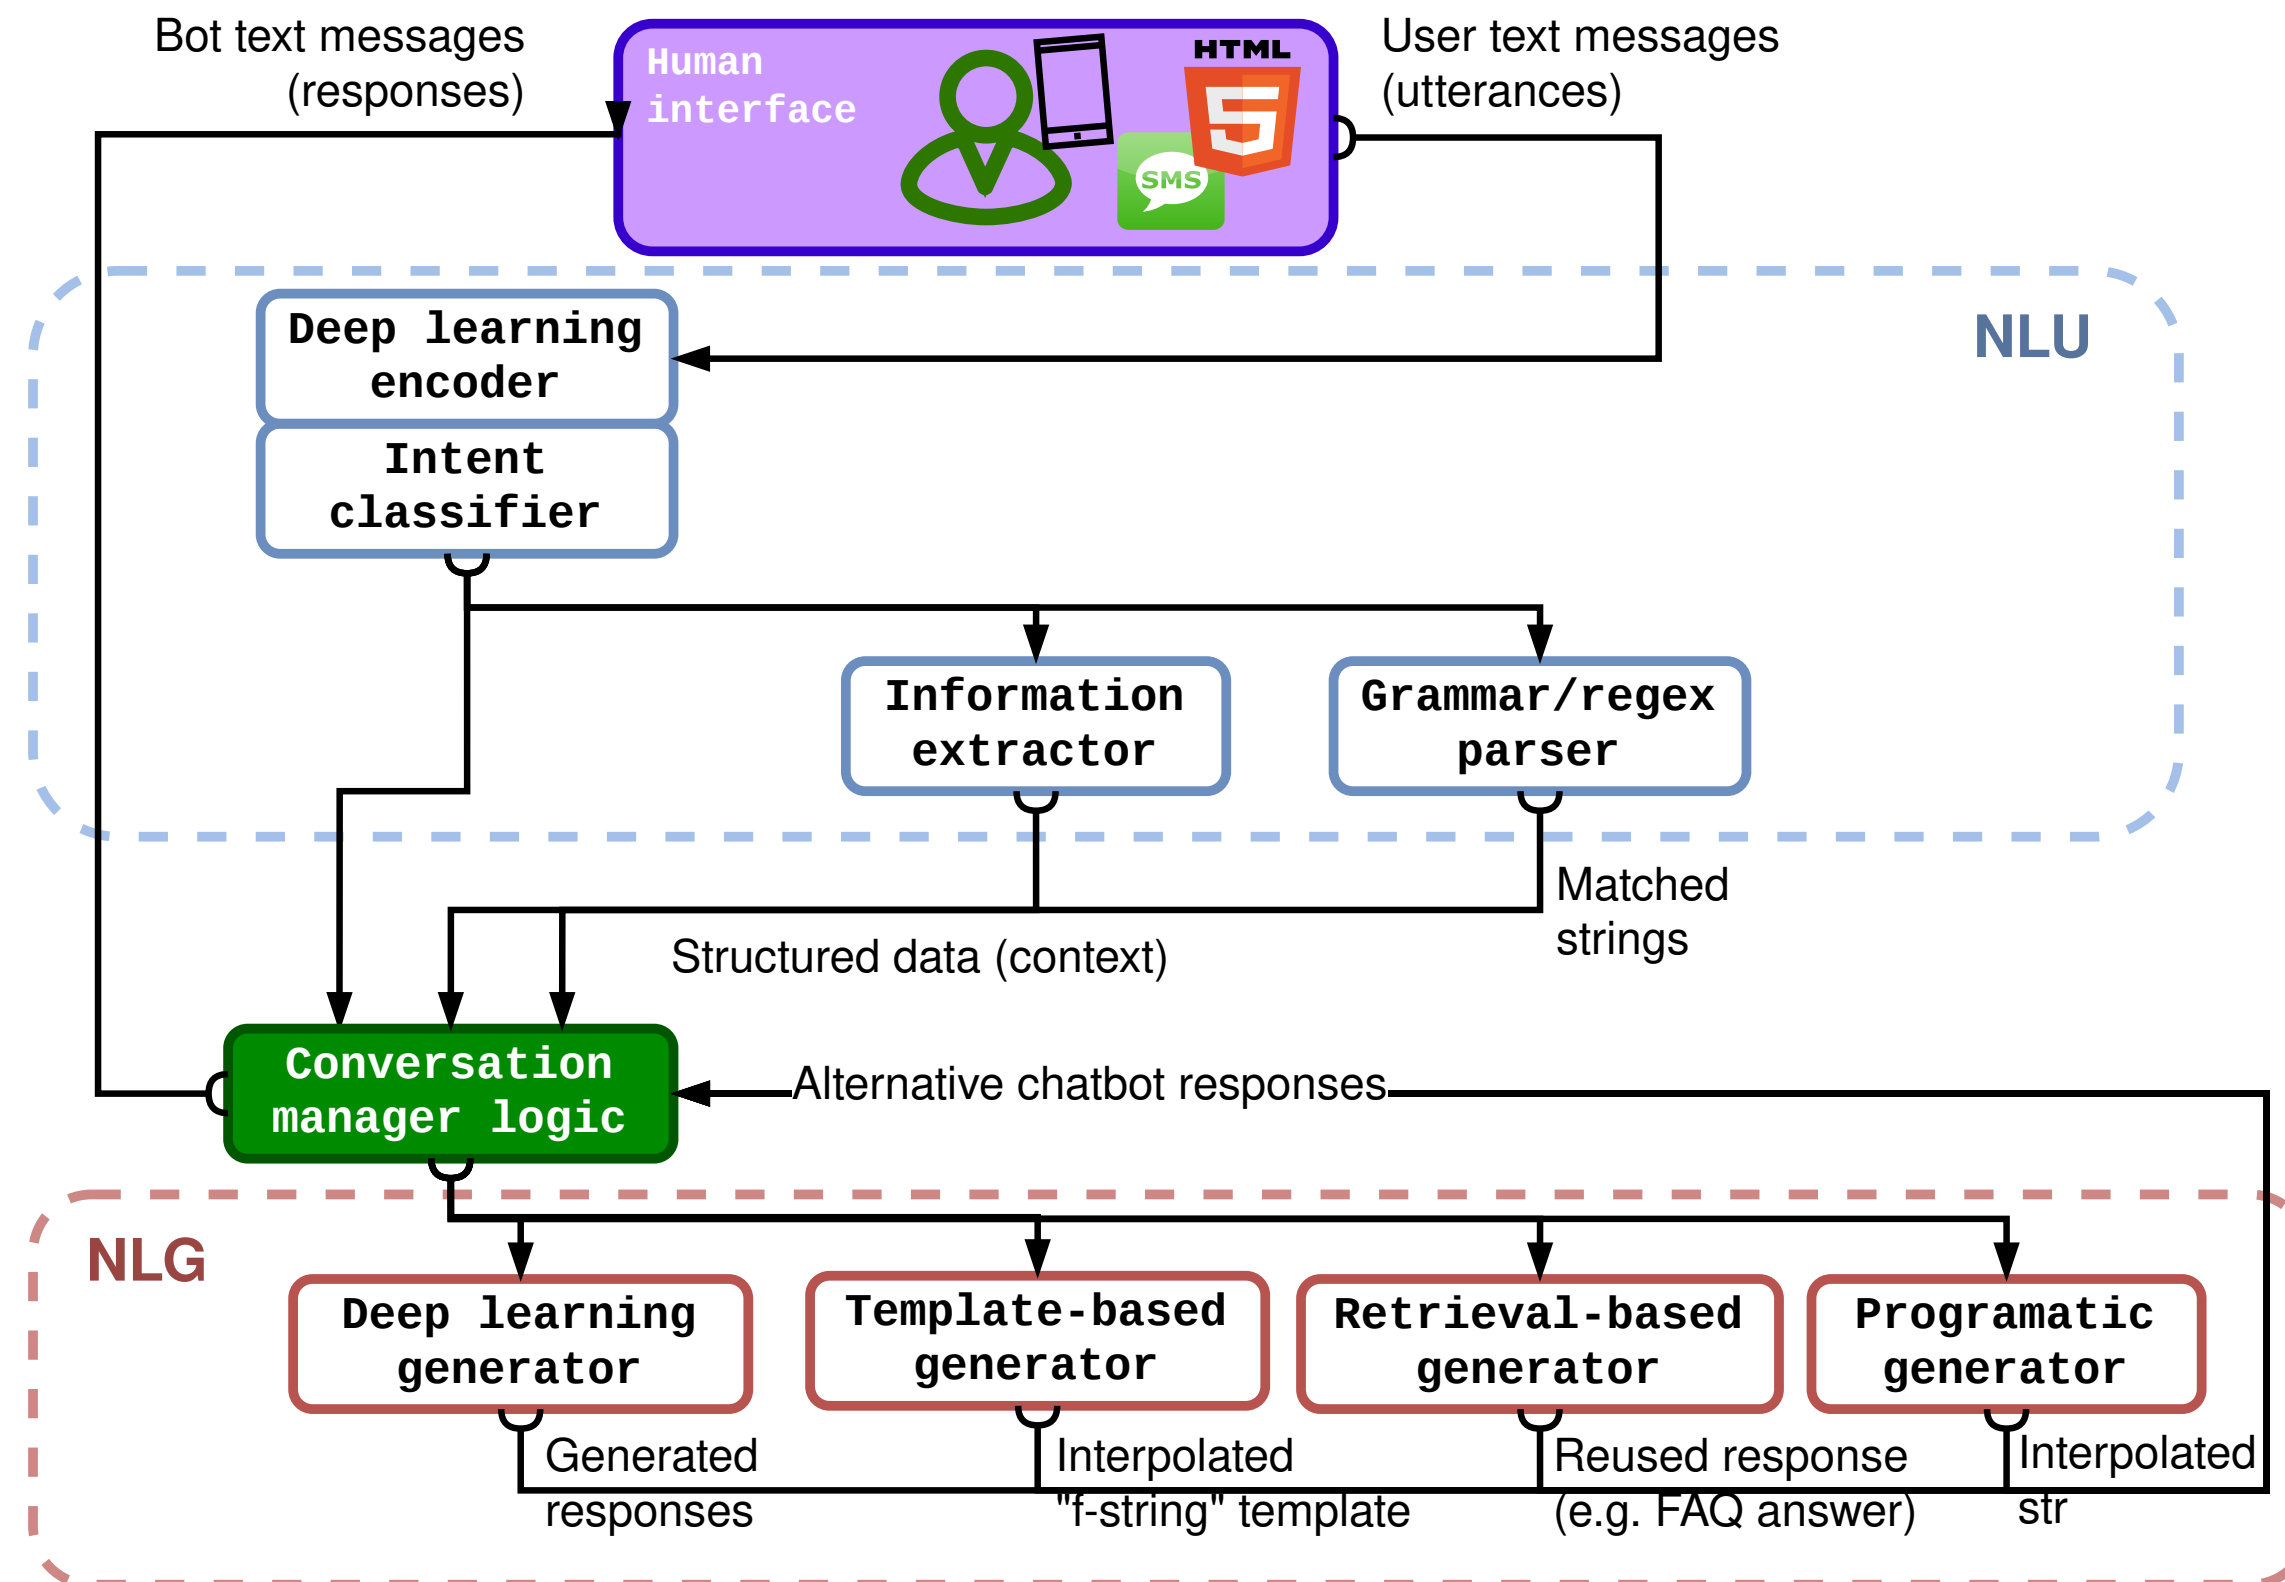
Bot text messages (responses)

Human interface

HTML

SMS

User text messages (utterances)

NLU

Deep learning encoder

Intent classifier

Information extractor

Grammar/regex parser

Matched strings

Structured data (context)

Conversation manager logic

Alternative chatbot responses

NLG

Deep learning generator

Template-based generator

Retrieval-based generator

Programatic generator

Generated responses

Interpolated "f-string" template

Reused response (e.g. FAQ answer)

Interpolated str